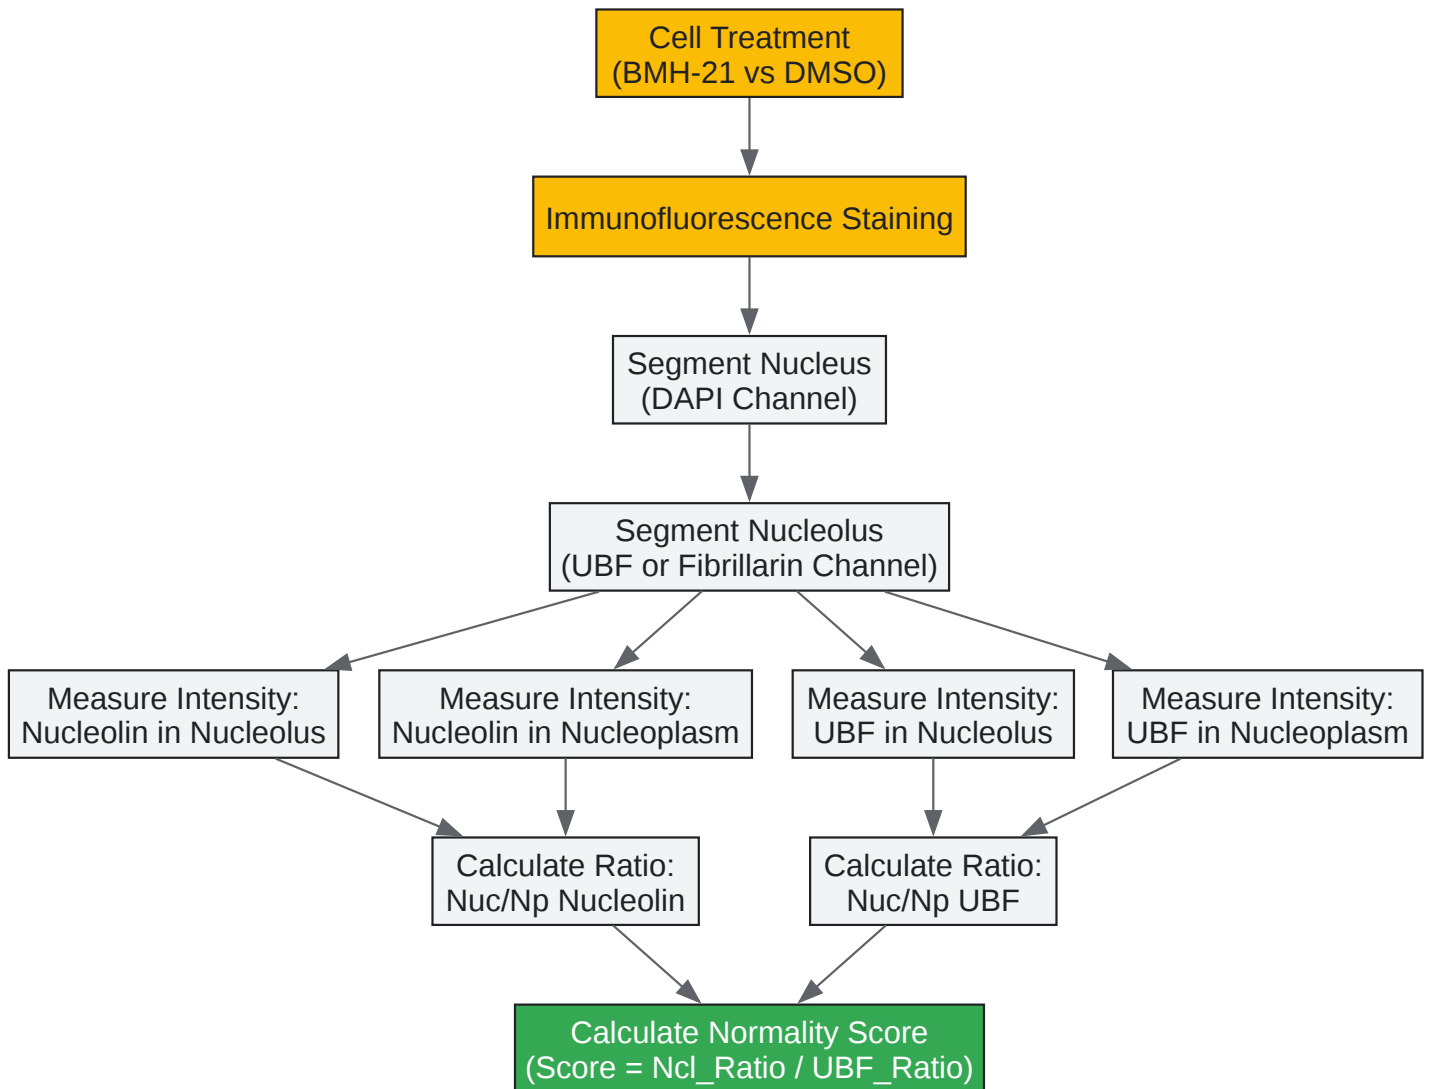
Cell Treatment
(BMH-21 vs DMSO)

Immunofluorescence Staining

Segment Nucleus
(DAPI Channel)

Segment Nucleolus
(UBF or Fibrillarin Channel)

Measure Intensity:
Nucleolin in Nucleolus

Measure Intensity:
Nucleolin in Nucleoplasm

Measure Intensity:
UBF in Nucleolus

Measure Intensity:
UBF in Nucleoplasm

Calculate Ratio:
Nuc/Np Nucleolin

Calculate Ratio:
Nuc/Np UBF

Calculate Normality Score
(Score = Ncl_Ratio / UBF_Ratio)